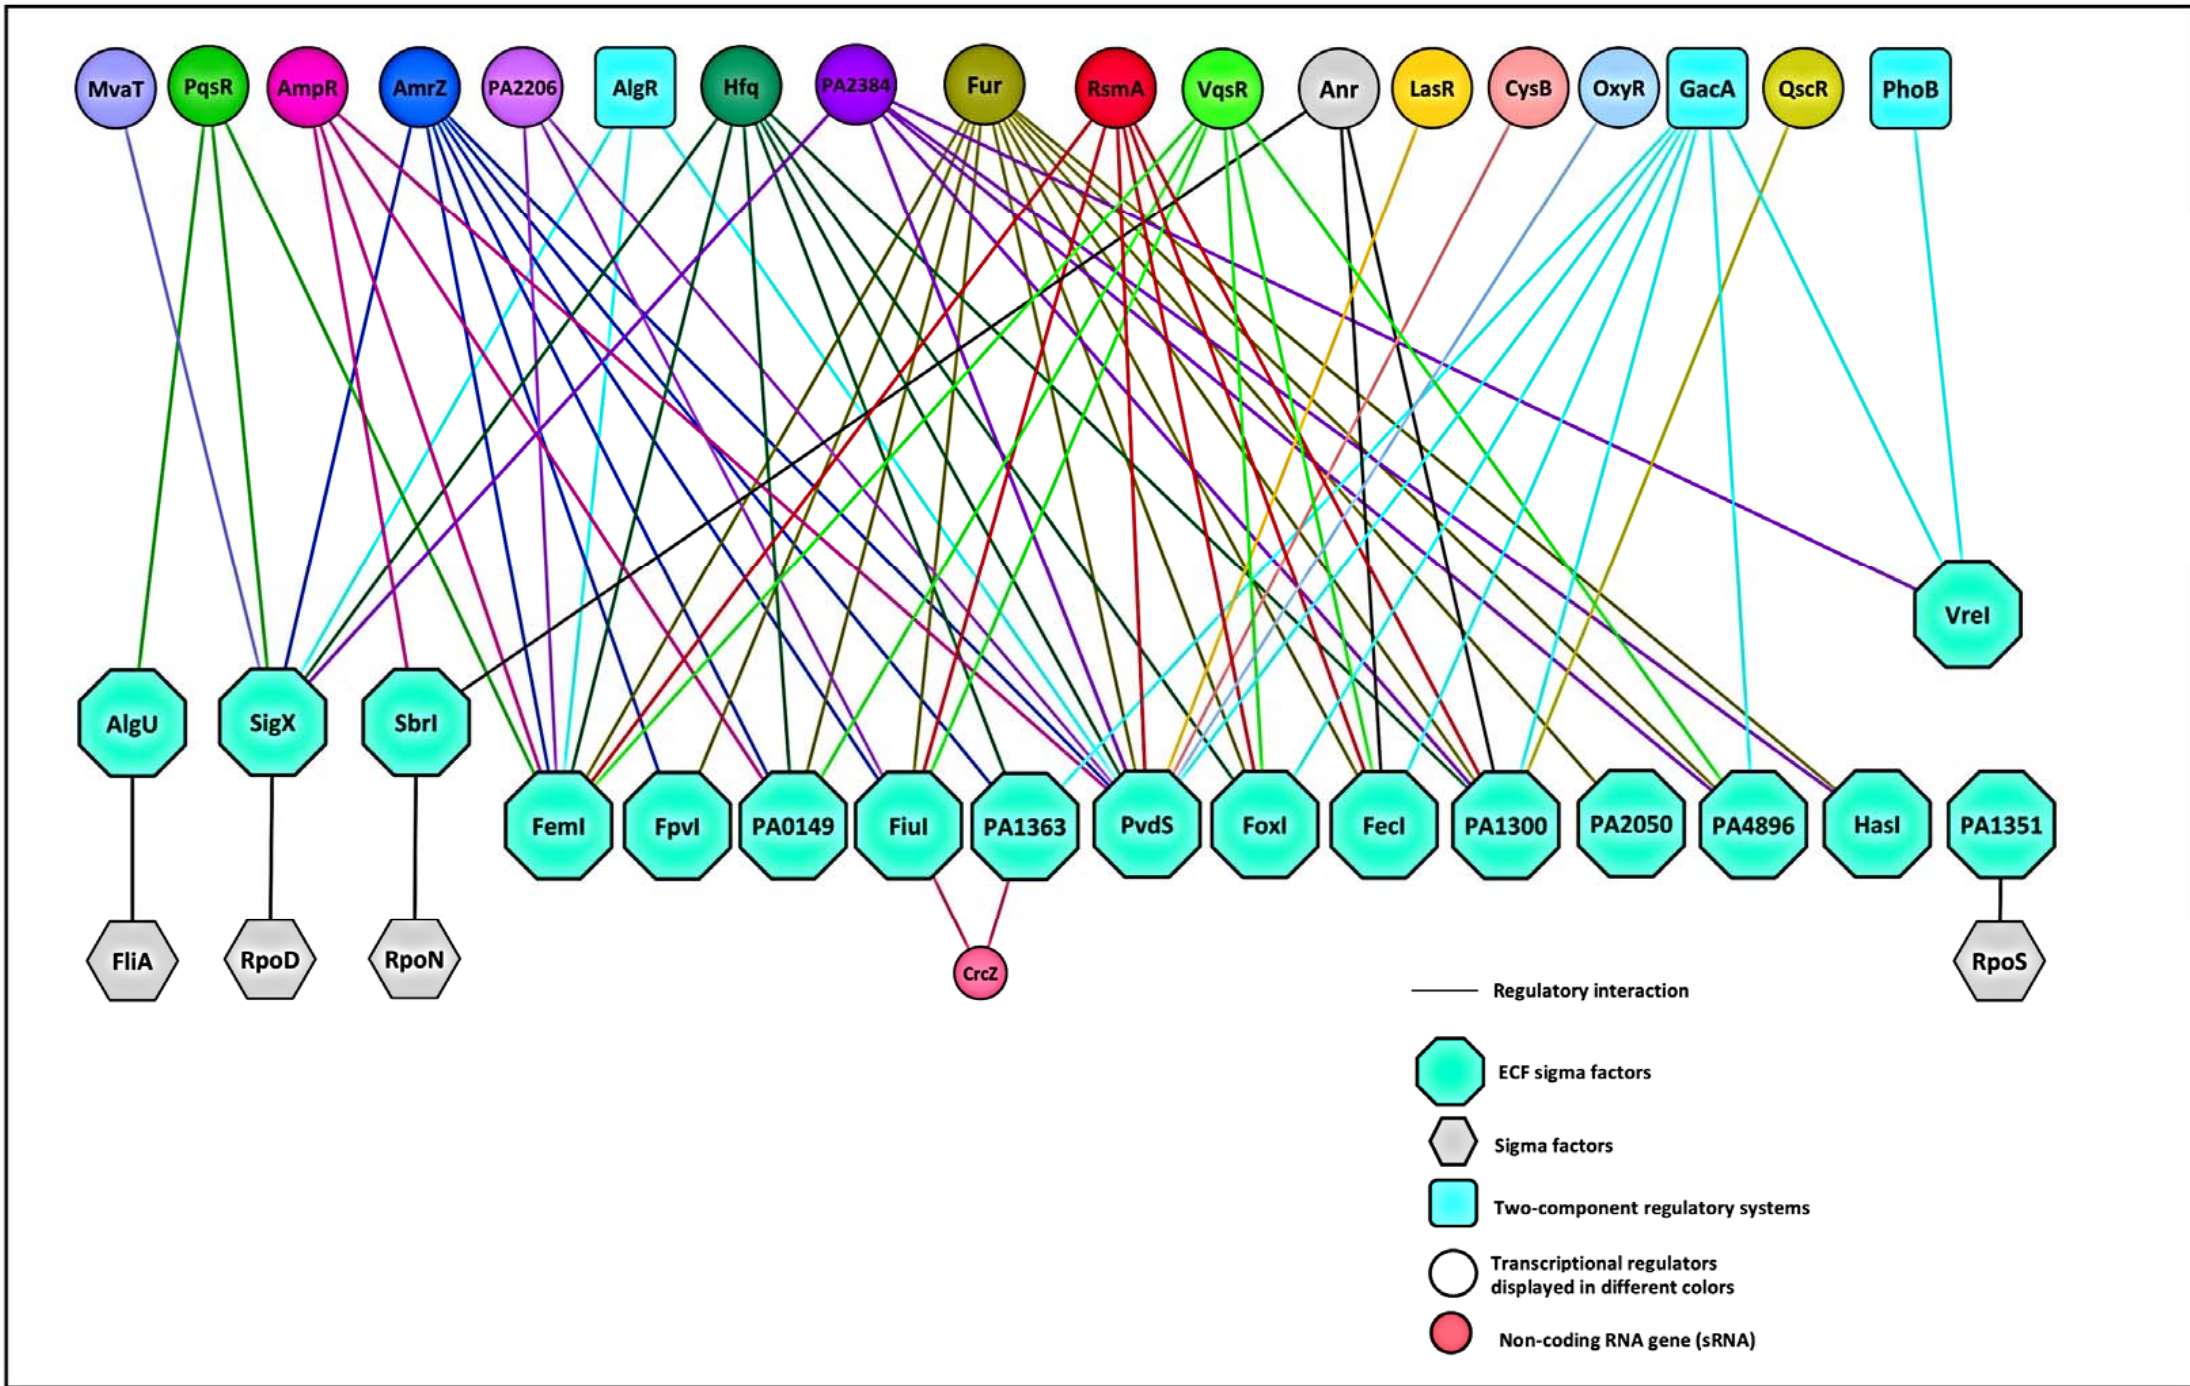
MvaT PqsR AmpR AmrZ PA2206 AlgR Hfq PA2384 Fur RsmA VqsR Anr LasR CysB OxyR GacA QscR PhoB

VreI

AlgU SigX SbrI

FemI FpvI PA0149 FiuI PA1363 PvdS FoxI FecI PA1300 PA2050 PA4896 HasI PA1351

FliA RpoD RpoN

CrcZ

RpoS

Regulatory interaction

ECF sigma factors

Sigma factors

Two-component regulatory systems

Transcriptional regulators displayed in different colors

Non-coding RNA gene (sRNA)